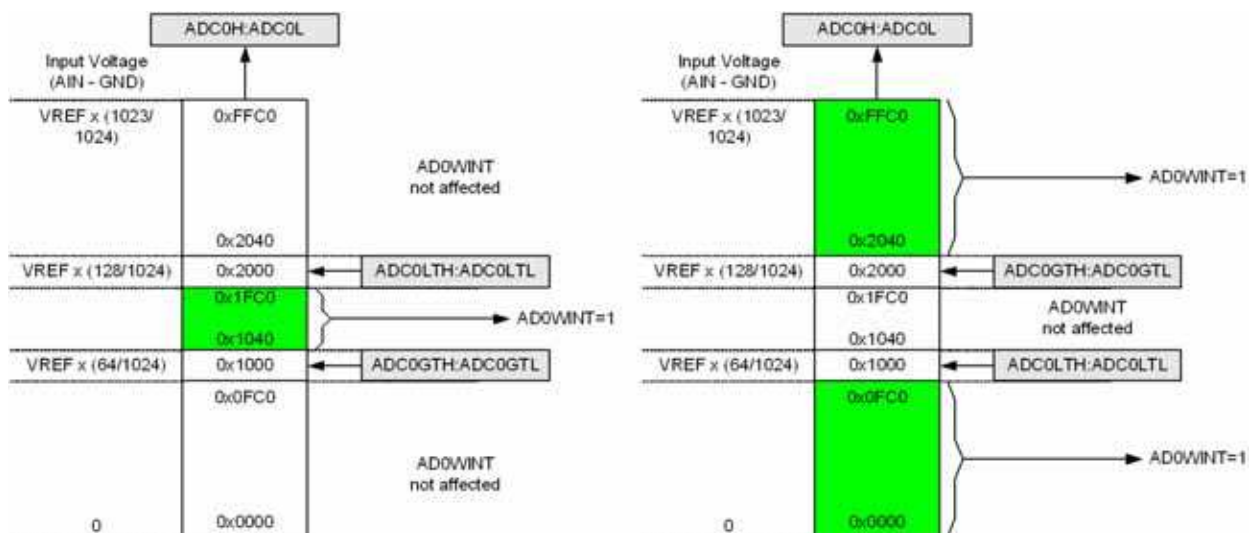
ADC0H:ADC0L

Input Voltage (AIN - GND)

VREF x (1023/ 1024)

0xFFC0

AD0WINT not affected

0x2040

VREF x (128/1024)

0x2000

ADC0LTH:ADC0LTL

0x1FC0

0x1040

AD0WINT=1

VREF x (64/1024)

0x1000

ADC0GTH:ADC0GTL

0x0FC0

AD0WINT not affected

0

0x0000

ADC0H:ADC0L

Input Voltage (AIN - GND)

VREF x (1023/ 1024)

0xFFC0

AD0WINT=1

0x2040

VREF x (128/1024)

0x2000

ADC0GTH:ADC0GTL

0x1FC0

AD0WINT not affected

0x1040

VREF x (64/1024)

0x1000

ADC0LTH:ADC0LTL

0x0FC0

AD0WINT=1

0

0x0000